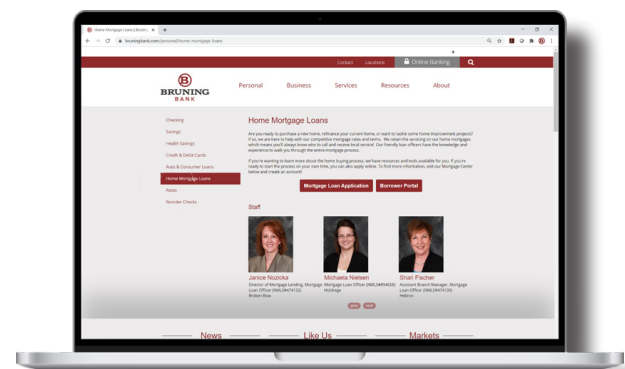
Home Mortgage Loans | Brunin ×

bruningbank.com/personal/home-mortgage-loans

Contact Locations Online Banking

BRUNING BANK

Personal Business Services Resources About

Checking
Savings
Health Savings
Credit & Debit Cards
Auto & Consumer Loans
Home Mortgage Loans
Rates
Reorder Checks

Home Mortgage Loans

Are you ready to purchase a new home, refinance your current home, or want to tackle some home improvement projects? If so, we are here to help with our competitive mortgage rates and terms. We retain the servicing on our home mortgages which means you'll always know who to call and receive local service! Our friendly loan officers have the knowledge and experience to walk you through the entire mortgage process.

If you're wanting to learn more about the home buying process, we have resources and tools available for you. If you're ready to start the process on your own time, you can also apply online. To find more information, visit our Mortgage Center below and create an account!

Mortgage Loan Application Borrower Portal

Staff

Janice Nozicka
Director of Mortgage Lending, Mortgage Loan Officer (NMLS#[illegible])
Broken Bow

Michaela Nielsen
Mortgage Loan Officer (NMLS#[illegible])
Holdrege

Shari Fischer
Assistant Branch Manager, Mortgage Loan Officer (NMLS#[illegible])
Hebron

News Like Us Markets